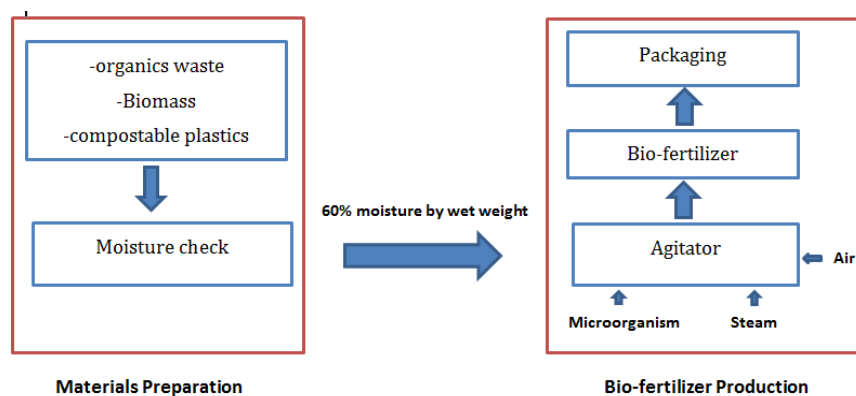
-organics waste
-Biomass
-compostable plastics

Moisture check

Materials Preparation

60% moisture by wet weight

Packaging

Bio-fertilizer

Agitator

Air

Microorganism

Steam

Bio-fertilizer Production